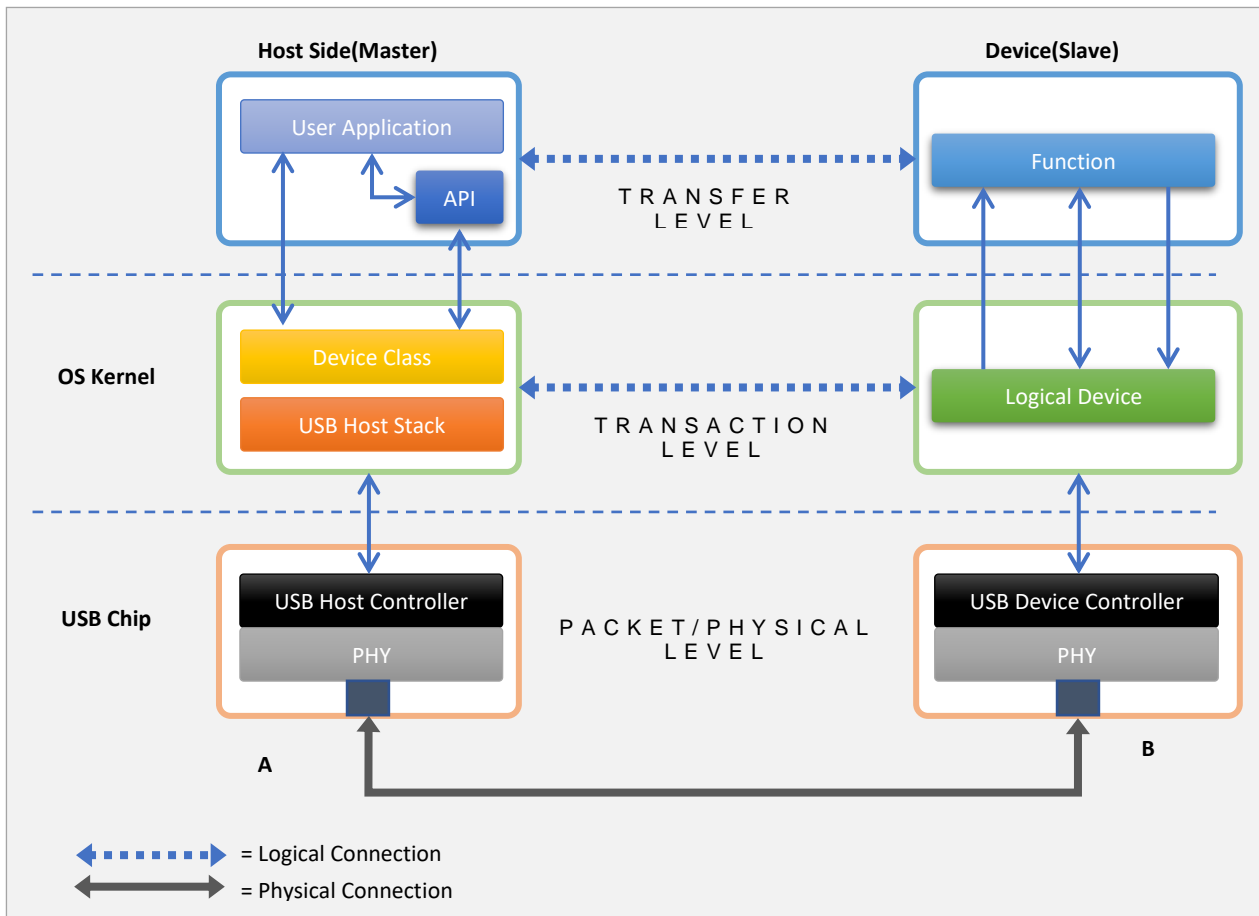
Host Side(Master)

Device(Slave)

User Application

API

TRANSFER LEVEL

Function

OS Kernel

Device Class

USB Host Stack

TRANSACTION LEVEL

Logical Device

USB Chip

USB Host Controller

PHY

PACKET/PHYSICAL LEVEL

USB Device Controller

PHY

A

B

= Logical Connection

= Physical Connection